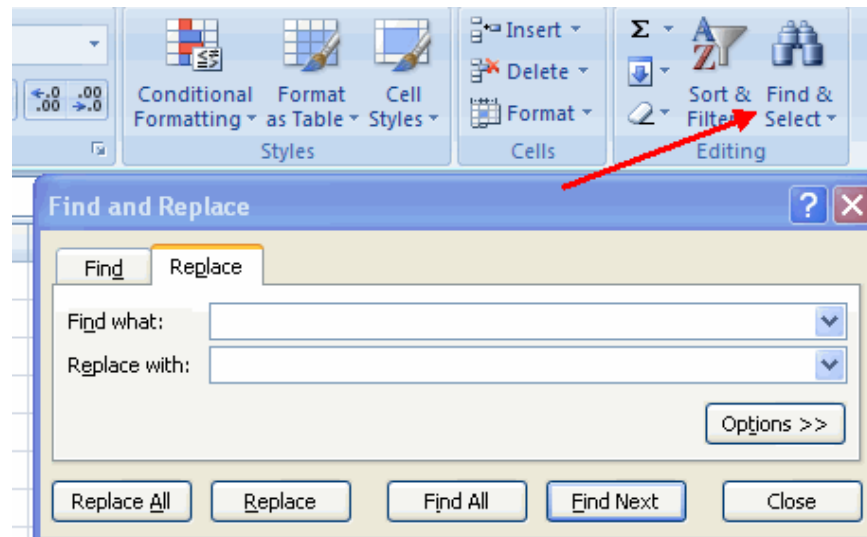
$^{+.0}_{.00}$ $^{.00}_{\rightarrow.0}$

Conditional Formatting

Format as Table

Cell Styles

Styles

Insert

Delete

Format

Cells

Σ

Sort & Filter

Find & Select

Editing

Find and Replace

?

X

Find

Replace

Find what:

Replace with:

Options >>

Replace All

Replace

Find All

Find Next

Close